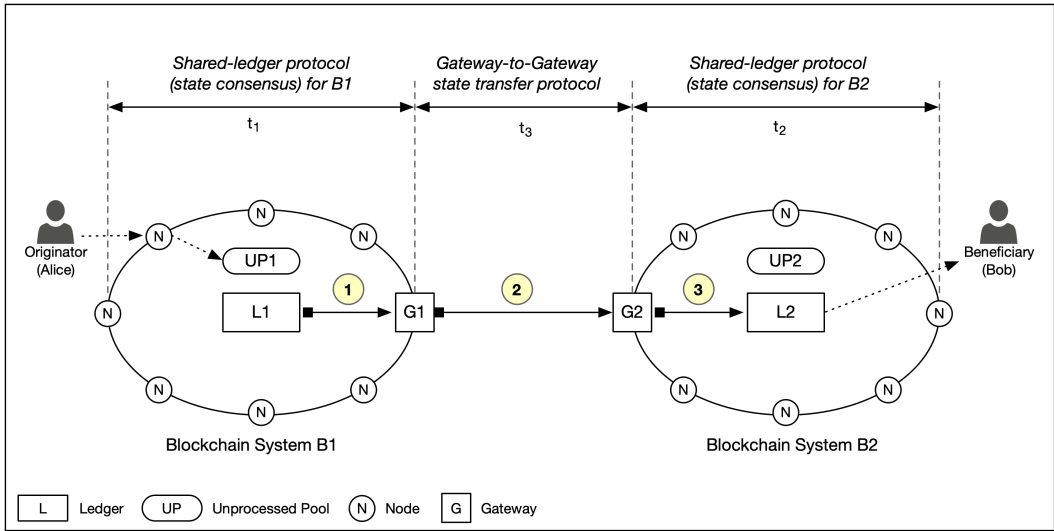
Shared-ledger protocol (state consensus) for B1

Gateway-to-Gateway state transfer protocol

Shared-ledger protocol (state consensus) for B2

$t_1$

$t_3$

$t_2$

Originator (Alice)

N

N

N

N

N

N

N

UP1

1

L1

G1

2

G2

3

L2

UP2

N

N

N

N

N

N

N

Beneficiary (Bob)

Blockchain System B1

Blockchain System B2

L Ledger

UP Unprocessed Pool

N Node

G Gateway